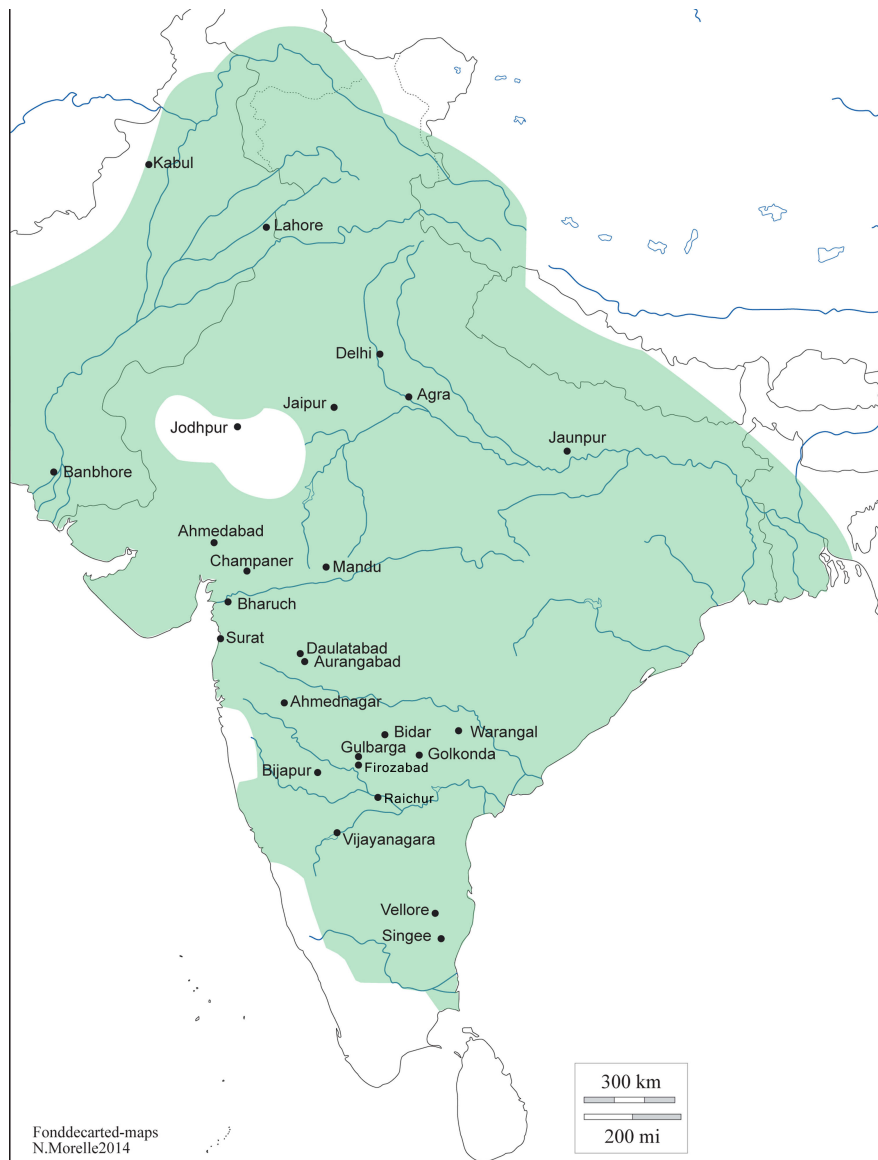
Kabul
Lahore
Delhi
Jaipur
Agra
Jodhpur
Jaunpur
Banbhore
Ahmedabad
Champaner
Mandu
Bharuch
Surat
Daulatabad
Aurangabad
Ahmednagar
Bidar
Warangal
Gulbarga
Golkonda
Firozabad
Bijapur
Raichur
Vijayanagara
Vellore
Singee

300 km
200 mi

Fonddecarted-maps
N.Morelle2014